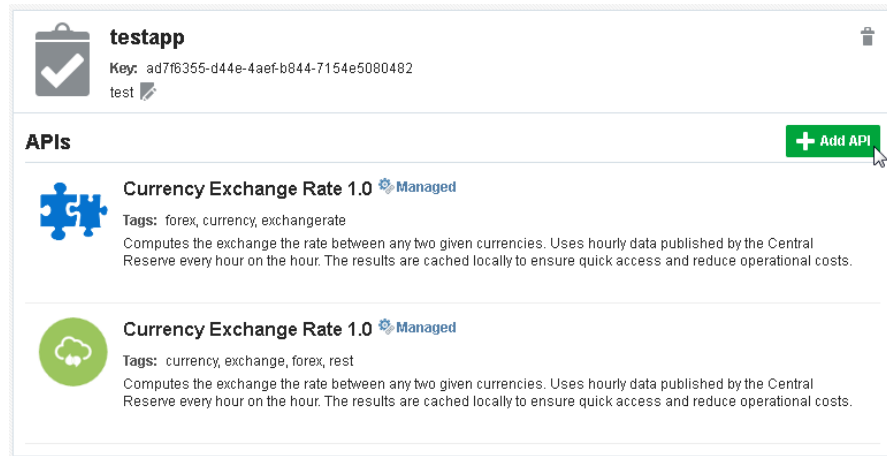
testapp

Key: ad7f6355-d44e-4aef-b844-7154e5080482

test

APIs

Add API

Currency Exchange Rate 1.0 Managed

Tags: forex, currency, exchangerate

Computes the exchange the rate between any two given currencies. Uses hourly data published by the Central Reserve every hour on the hour. The results are cached locally to ensure quick access and reduce operational costs.

Currency Exchange Rate 1.0 Managed

Tags: currency, exchange, forex, rest

Computes the exchange the rate between any two given currencies. Uses hourly data published by the Central Reserve every hour on the hour. The results are cached locally to ensure quick access and reduce operational costs.